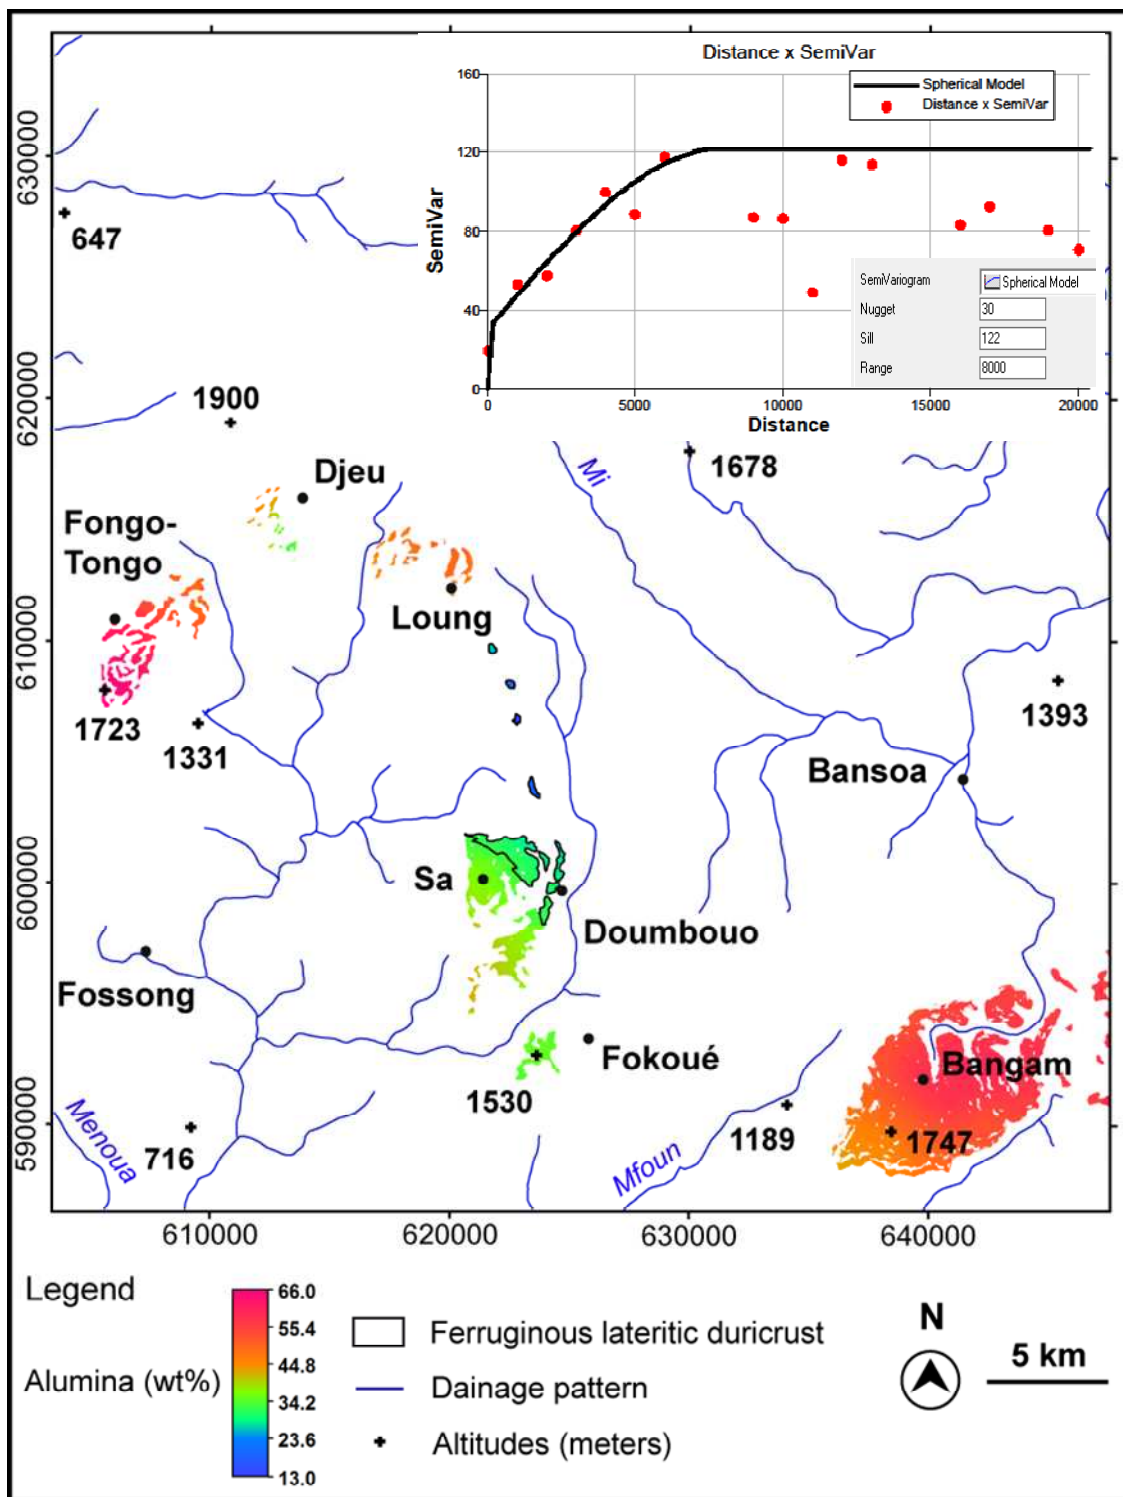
Distance x SemiVar

Spherical Model
Distance x SemiVar

160
120
80
40
0

SemiVar

0
5000
10000
15000
20000
Distance

SemiVariogram
Spherical Model
Nugget 30
Sill 122
Range 8000

630000
620000
610000
600000
590000

647
1900
Djeu
Mi
1678
Fongo-Tongo
Loung
1723
1331
1393
Bansoa
Sa
Doumbouo
Fossong
Fokoué
Bangam
1530
Menoua
716
Mfoun
1189
1747

610000
620000
630000
640000

Legend

Alumina (wt%)

66.0
55.4
44.8
34.2
23.6
13.0

Ferruginous lateritic duricrust
Dainage pattern
Altitudes (meters)

N
5 km